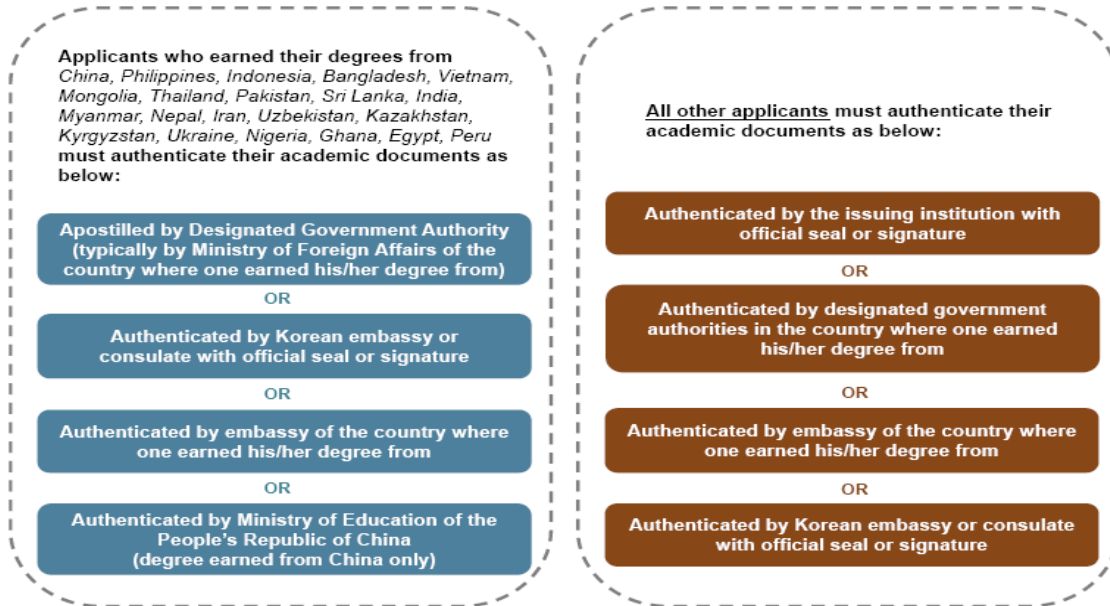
Applicants who earned their degrees from *China, Philippines, Indonesia, Bangladesh, Vietnam, Mongolia, Thailand, Pakistan, Sri Lanka, India, Myanmar, Nepal, Iran, Uzbekistan, Kazakhstan, Kyrgyzstan, Ukraine, Nigeria, Ghana, Egypt, Peru* must authenticate their academic documents as below:

Apostilled by Designated Government Authority (typically by Ministry of Foreign Affairs of the country where one earned his/her degree from)

OR

Authenticated by Korean embassy or consulate with official seal or signature

OR

Authenticated by embassy of the country where one earned his/her degree from

OR

Authenticated by Ministry of Education of the People's Republic of China (degree earned from China only)

All other applicants must authenticate their academic documents as below:

Authenticated by the issuing institution with official seal or signature

OR

Authenticated by designated government authorities in the country where one earned his/her degree from

OR

Authenticated by embassy of the country where one earned his/her degree from

OR

Authenticated by Korean embassy or consulate with official seal or signature